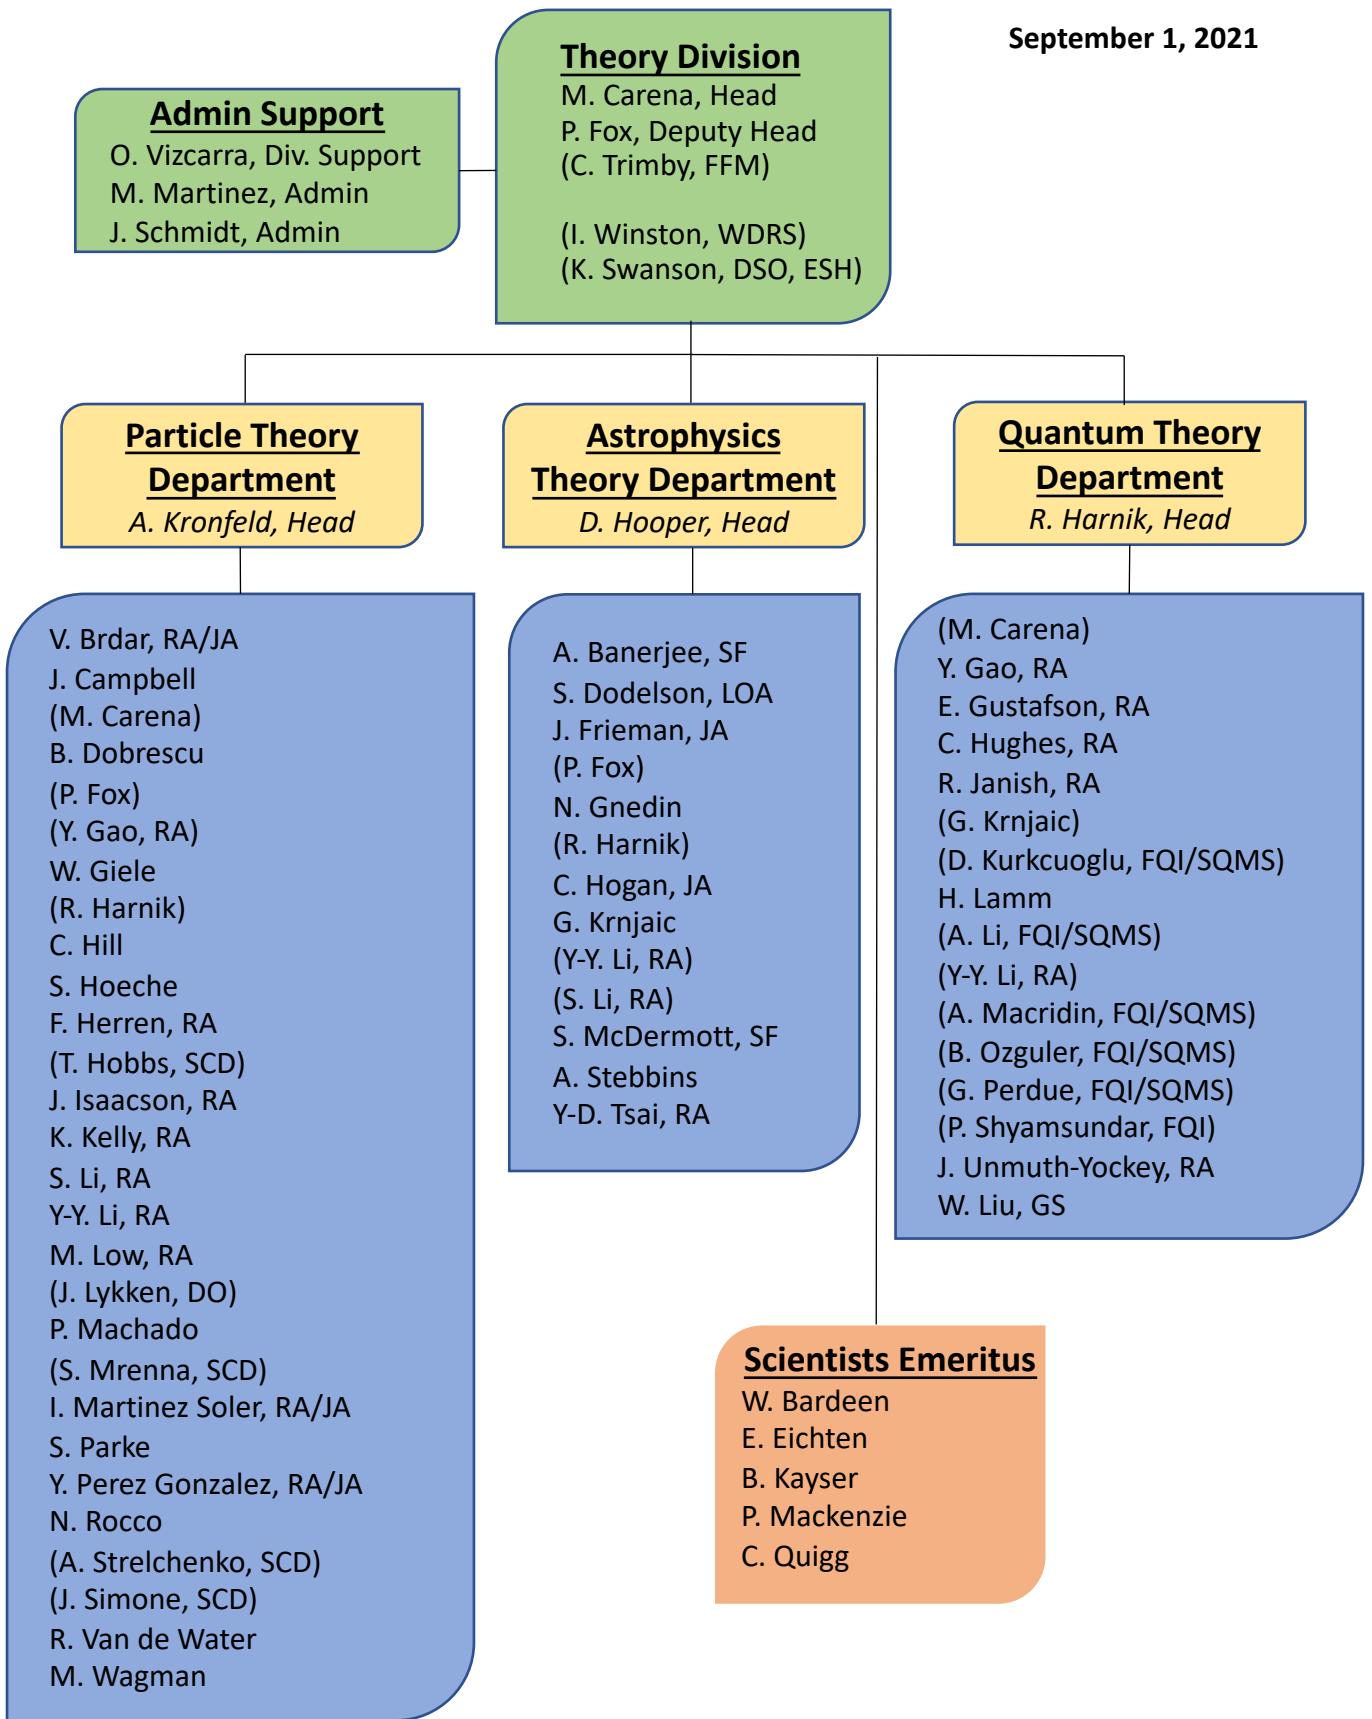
September 1, 2021

Admin Support
O. Vizcarra, Div. Support
M. Martinez, Admin
J. Schmidt, Admin

Theory Division
M. Carena, Head
P. Fox, Deputy Head
(C. Trimby, FFM)

(I. Winston, WDRS)
(K. Swanson, DSO, ESH)

Particle Theory Department
A. Kronfeld, Head

V. Brdar, RA/JA
J. Campbell
(M. Carena)
B. Dobrescu
(P. Fox)
(Y. Gao, RA)
W. Giele
(R. Harnik)
C. Hill
S. Hoeche
F. Herren, RA
(T. Hobbs, SCD)
J. Isaacson, RA
K. Kelly, RA
S. Li, RA
Y-Y. Li, RA
M. Low, RA
(J. Lykken, DO)
P. Machado
(S. Mrenna, SCD)
I. Martinez Soler, RA/JA
S. Parke
Y. Perez Gonzalez, RA/JA
N. Rocco
(A. Strelchenko, SCD)
(J. Simone, SCD)
R. Van de Water
M. Wagman

Astrophysics Theory Department
D. Hooper, Head

A. Banerjee, SF
S. Dodelson, LOA
J. Frieman, JA
(P. Fox)
N. Gnedin
(R. Harnik)
C. Hogan, JA
G. Krnjaic
(Y-Y. Li, RA)
(S. Li, RA)
S. McDermott, SF
A. Stebbins
Y-D. Tsai, RA

Quantum Theory Department
R. Harnik, Head

(M. Carena)
Y. Gao, RA
E. Gustafson, RA
C. Hughes, RA
R. Janish, RA
(G. Krnjaic)
(D. Kurkcuoglu, FQI/SQMS)
H. Lamm
(A. Li, FQI/SQMS)
(Y-Y. Li, RA)
(A. Macridin, FQI/SQMS)
(B. Ozguler, FQI/SQMS)
(G. Perdue, FQI/SQMS)
(P. Shyamsundar, FQI)
J. Unmuth-Yockey, RA
W. Liu, GS

Scientists Emeritus
W. Bardeen
E. Eichten
B. Kayser
P. Mackenzie
C. Quigg